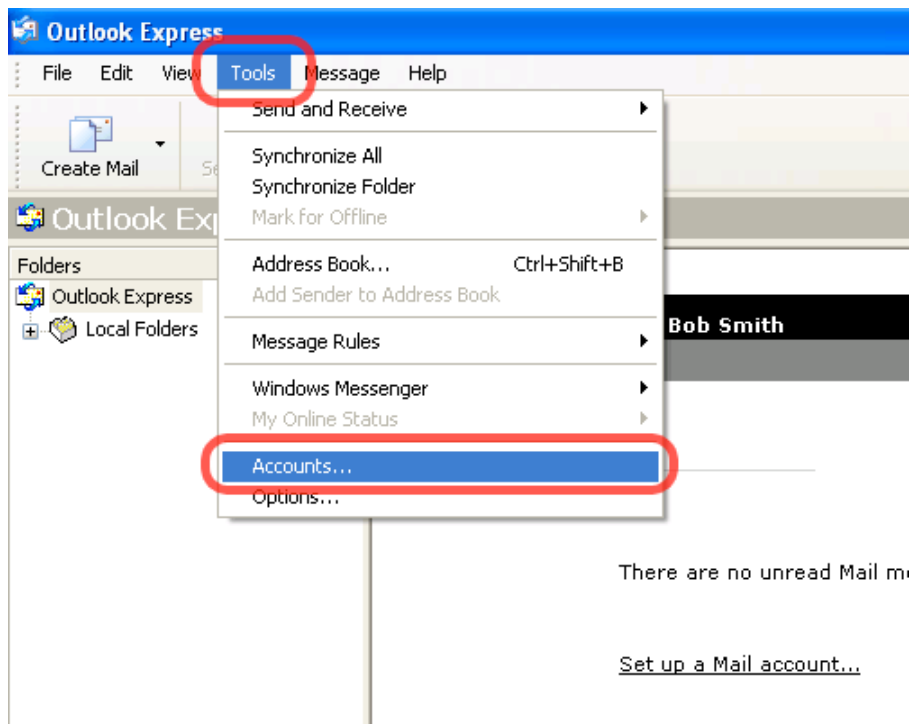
Outlook Express

File Edit View Tools Message Help

Create Mail

Send and Receive
Synchronize All
Synchronize Folder
Mark for Offline
Address Book... Ctrl+Shift+B
Add Sender to Address Book
Message Rules
Windows Messenger
My Online Status
Accounts...
Options...

Outlook Exp

Folders
Outlook Express
Local Folders

Bob Smith

There are no unread Mail m

Set up a Mail account...